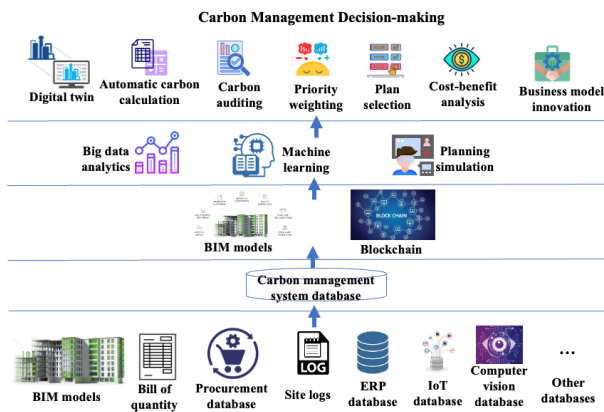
Carbon Management Decision-making

Digital twin

Automatic carbon calculation

Carbon auditing

Priority weighting

Plan selection

Cost-benefit analysis

Business model innovation

Big data analytics

Machine learning

Planning simulation

BIM models

BLOCK CHAIN

Blockchain

Carbon management system database

BIM models

Bill of quantity

Procurement database

LOG

Site logs

ERP database

IoT database

Computer vision database

...

Other databases